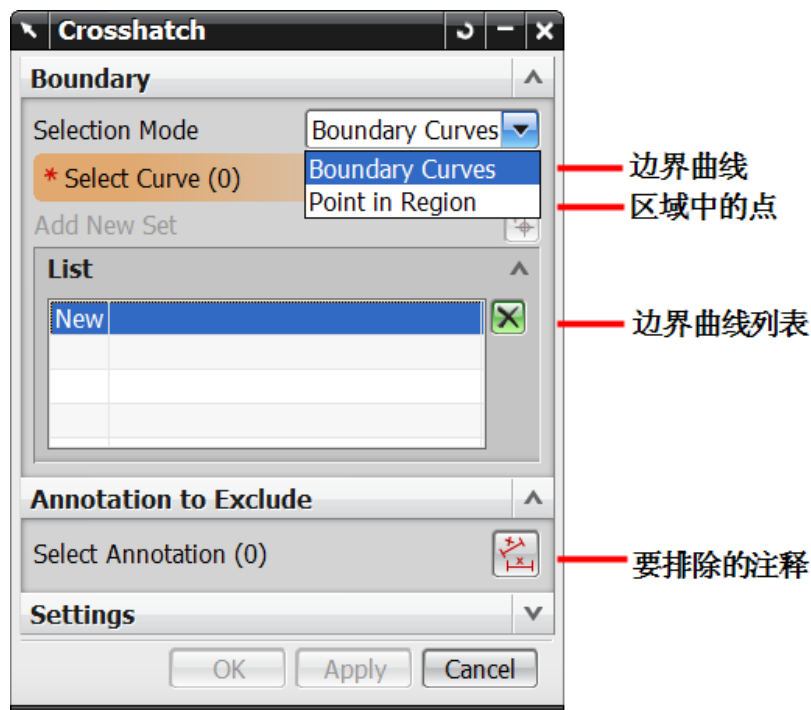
Crosshatch

Boundary

Selection Mode Boundary Curves

Boundary Curves
Point in Region

\* Select Curve (0)

Add New Set

List

New

Annotation to Exclude

Select Annotation (0)

Settings

OK Apply Cancel

边界曲线

区域中的点

边界曲线列表

要排除的注释